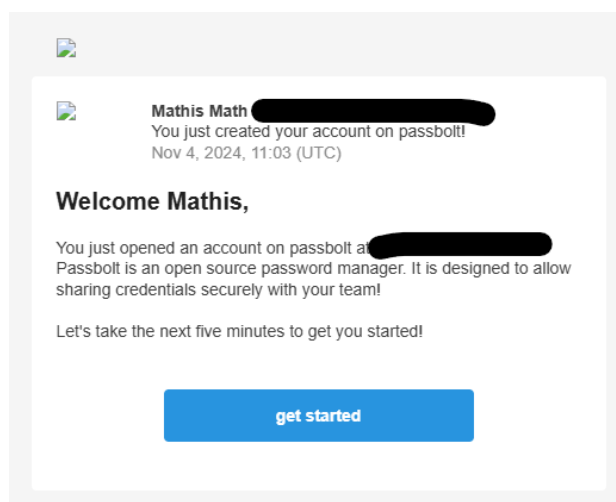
Mathis Math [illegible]
You just created your account on passbolt!
Nov 4, 2024, 11:03 (UTC)

Welcome Mathis,

You just opened an account on passbolt at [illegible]
Passbolt is an open source password manager. It is designed to allow sharing credentials securely with your team!

Let's take the next five minutes to get you started!

get started